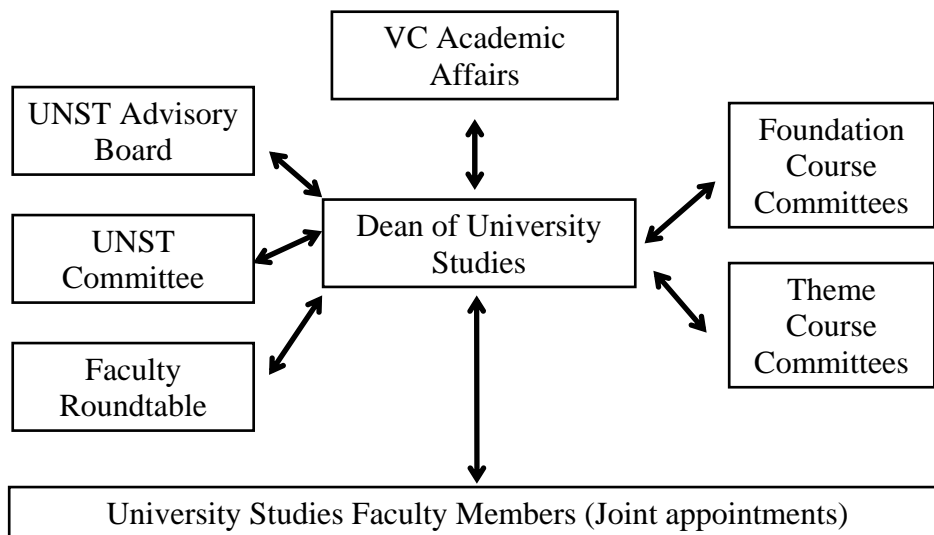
VC Academic Affairs

UNST Advisory Board

Foundation Course Committees

UNST Committee

Dean of University Studies

Theme Course Committees

Faculty Roundtable

University Studies Faculty Members (Joint appointments)